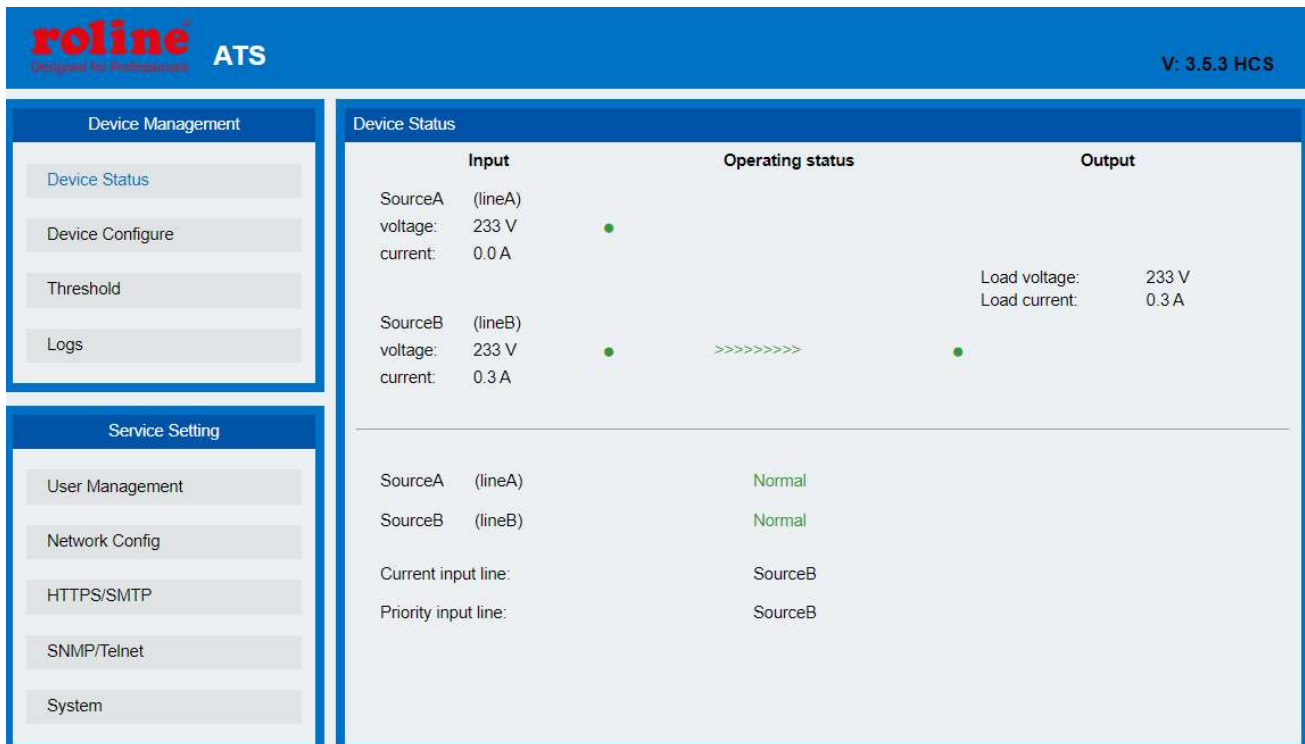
roline®
Designed for Professionals
ATS

V: 3.5.3 HCS

Device Management

Device Status

Device Configure

Threshold

Logs

Service Setting

User Management

Network Config

HTTPS/SMTP

SNMP/Telnet

System

Device Status

Input

Operating status

Output

SourceA (lineA)
voltage: 233 V
current: 0.0 A

Load voltage: 233 V
Load current: 0.3 A

SourceB (lineB)
voltage: 233 V
current: 0.3 A

>>>>>>>>>

SourceA (lineA) Normal

SourceB (lineB) Normal

Current input line: SourceB

Priority input line: SourceB